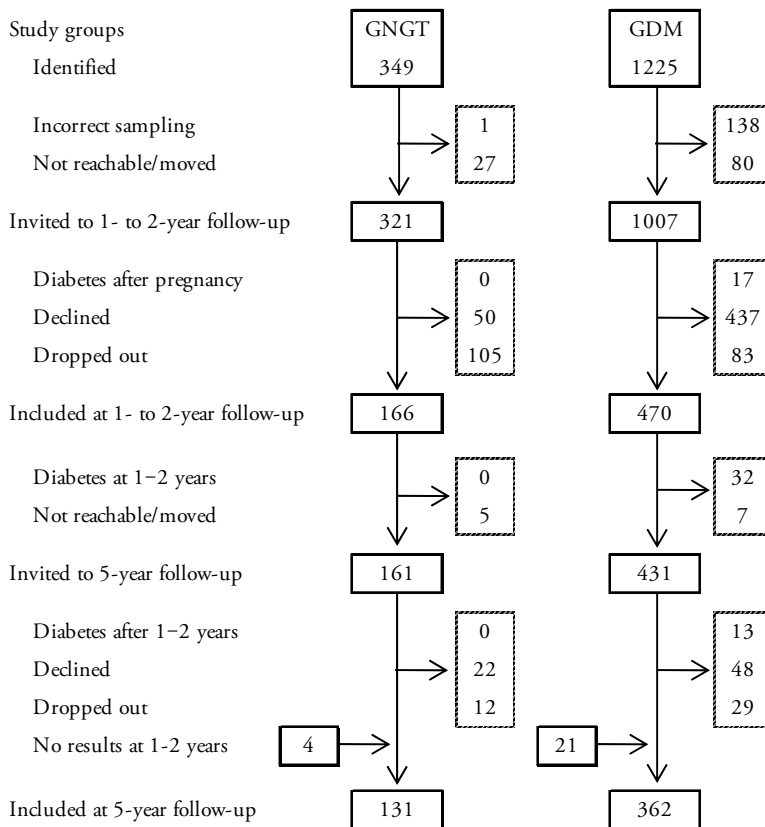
Study groups
Identified

GNGT
349

GDM
1225

Incorrect sampling
Not reachable/moved

1
27

138
80

Invited to 1- to 2-year follow-up

321

1007

Diabetes after pregnancy
Declined
Dropped out

0
50
105

17
437
83

Included at 1- to 2-year follow-up

166

470

Diabetes at 1–2 years
Not reachable/moved

0
5

32
7

Invited to 5-year follow-up

161

431

Diabetes after 1–2 years
Declined
Dropped out
No results at 1-2 years

0
22
12
4

13
48
29
21

Included at 5-year follow-up

131

362